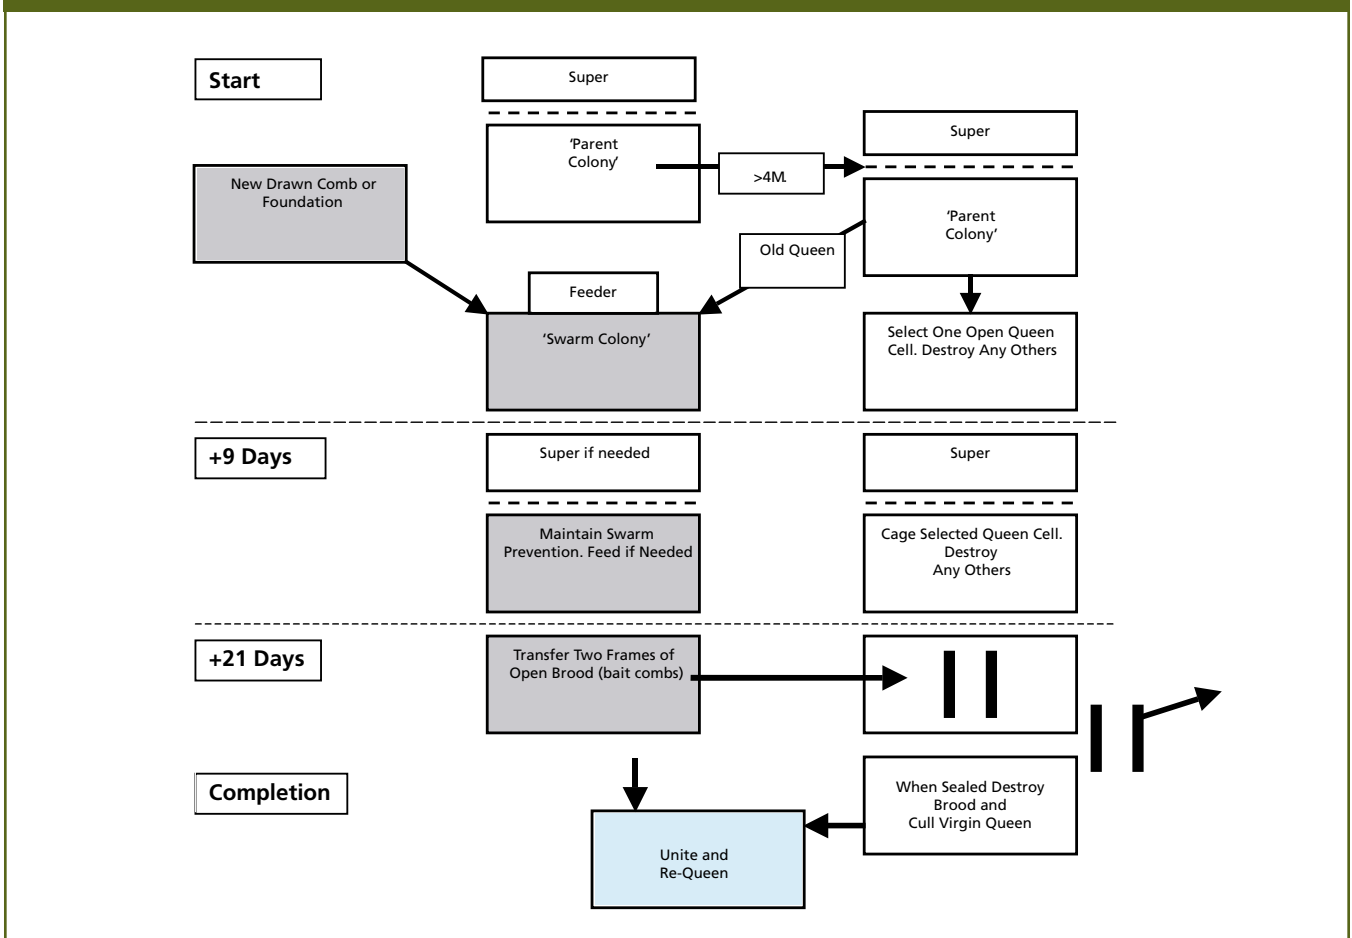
Start

Super

'Parent Colony'

>4M.

Super

New Drawn Comb or Foundation

'Parent Colony'

Old Queen

Feeder

'Swarm Colony'

Select One Open Queen Cell. Destroy Any Others

+9 Days

Super if needed

Super

Maintain Swarm Prevention. Feed if Needed

Cage Selected Queen Cell. Destroy Any Others

+21 Days

Transfer Two Frames of Open Brood (bait combs)

Completion

When Sealed Destroy Brood and Cull Virgin Queen

Unite and Re-Queen